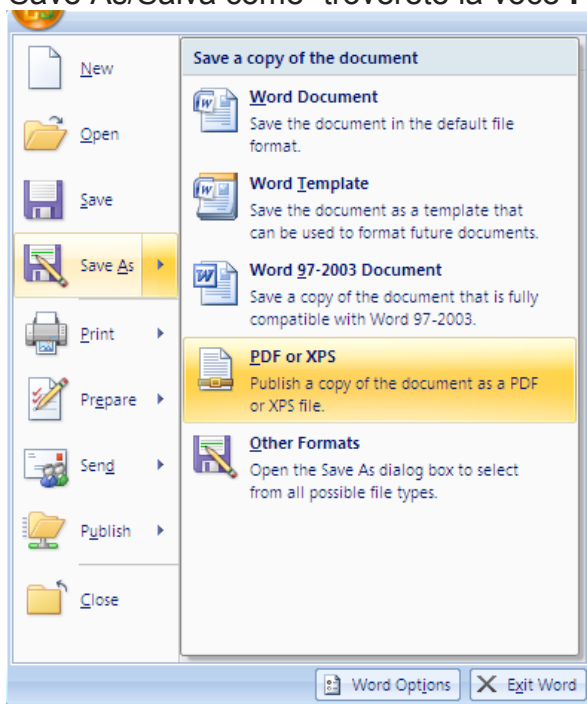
Save As/Salva come" troverete la voce :

New

Open

Save

Save As

Print

Prepare

Send

Publish

Close

Save a copy of the document

Word Document
Save the document in the default file format.

Word Template
Save the document as a template that can be used to format future documents.

Word 97-2003 Document
Save a copy of the document that is fully compatible with Word 97-2003.

PDF or XPS
Publish a copy of the document as a PDF or XPS file.

Other Formats
Open the Save As dialog box to select from all possible file types.

Word Options

Exit Word